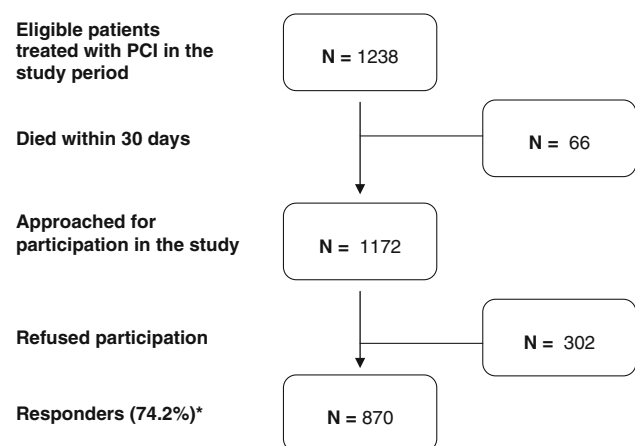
Eligible patients treated with PCI in the study period

N = 1238

Died within 30 days

N = 66

Approached for participation in the study

N = 1172

Refused participation

N = 302

Responders (74.2%)*

N = 870